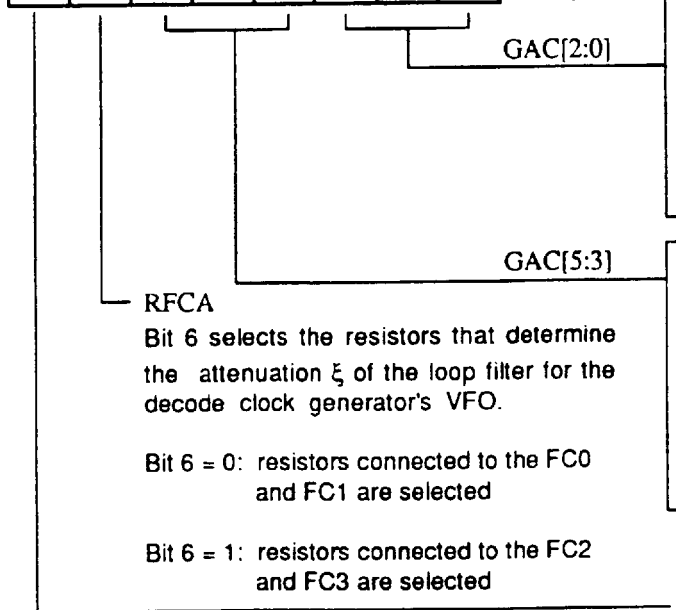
GAC[2:0]

GAC[5:3]

RFCA

Bit 6 selects the resistors that determine the attenuation $\xi$ of the loop filter for the decode clock generator's VFO.

Bit 6 = 0: resistors connected to the FC0 and FC1 are selected

Bit 6 = 1: resistors connected to the FC2 and FC3 are selected